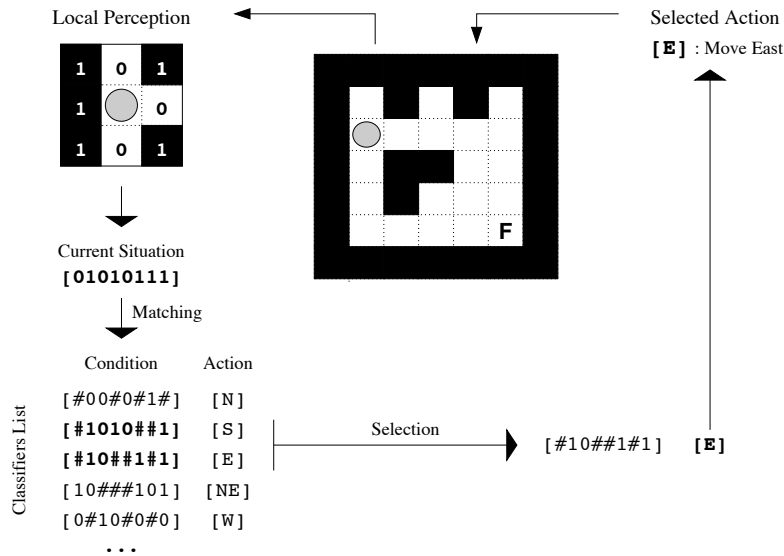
Local Perception

| 1 | 0 | 1 |
|---|---|---|
| 1 |  | 0 |
| 1 | 0 | 1 |

Selected Action
**[E]** : Move East

F

Current Situation
**[01010111]**

Matching

Condition Action

[#00#0#1#] [N]
**[#1010##1]** [S]
**[#10##1#1]** [E]
[10###101] [NE]
[0#10#0#0] [W]
...

Classifiers List

Selection

[#10##1#1] **[E]**